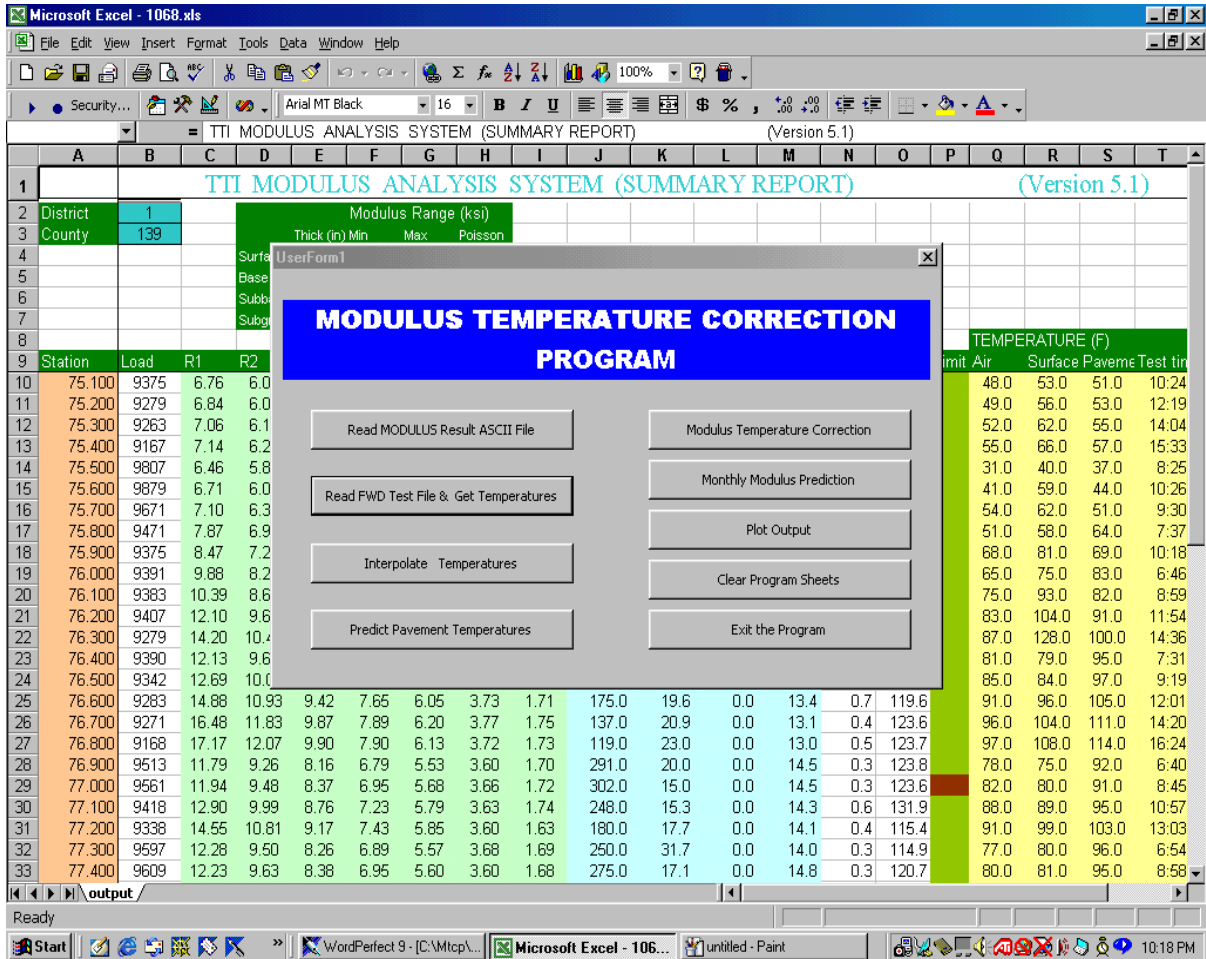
Microsoft Excel - 1068.xls

File Edit View Insert Format Tools Data Window Help

100%

Security... Arial MT Black 16 B I U $ % ,

= TTI MODULUS ANALYSIS SYSTEM (SUMMARY REPORT) (Version 5.1)

| | A | B | C | D | E | F | G | H | I | J | K | L | M | N | O | P | Q | R | S | T |
|---|---|---|---|---|---|---|---|---|---|---|---|---|---|---|---|---|---|---|---|---|
| 1 | | TTI MODULUS ANALYSIS SYSTEM (SUMMARY REPORT) | | | | | | | | | | | | | | | (Version 5.1) | | | |
| 2 | District | 1 | | | Modulus Range (ksi) | | | | | | | | | | | | | | | |
| 3 | County | 139 | | | Thick (in) Min | | Max | Poisson | | | | | | | | | | | | |
| 4 | | | | Surfa | | | | | | | | | | | | | | | | |
| 5 | | | | Base | | | | | | | | | | | | | | | | |
| 6 | | | | Subba | | | | | | | | | | | | | | | | |
| 7 | | | | Subgr | | | | | | | | | | | | | | | | |
| 8 | | | | | | | | | | | | | | | | | TEMPERATURE (F) | | | |
| 9 | Station | Load | R1 | R2 | | | | | | | | | | | | imit | Air | Surface | Paveme | Test tin |
| 10 | 75.100 | 9375 | 6.76 | 6.0 | | | | | | | | | | | | | 48.0 | 53.0 | 51.0 | 10:24 |
| 11 | 75.200 | 9279 | 6.84 | 6.0 | | | | | | | | | | | | | 49.0 | 56.0 | 53.0 | 12:19 |
| 12 | 75.300 | 9263 | 7.06 | 6.1 | | | | | | | | | | | | | 52.0 | 62.0 | 55.0 | 14:04 |
| 13 | 75.400 | 9167 | 7.14 | 6.2 | | | | | | | | | | | | | 55.0 | 66.0 | 57.0 | 15:33 |
| 14 | 75.500 | 9807 | 6.46 | 5.8 | | | | | | | | | | | | | 31.0 | 40.0 | 37.0 | 8:25 |
| 15 | 75.600 | 9879 | 6.71 | 6.0 | | | | | | | | | | | | | 41.0 | 59.0 | 44.0 | 10:26 |
| 16 | 75.700 | 9671 | 7.10 | 6.3 | | | | | | | | | | | | | 54.0 | 62.0 | 51.0 | 9:30 |
| 17 | 75.800 | 9471 | 7.87 | 6.9 | | | | | | | | | | | | | 51.0 | 58.0 | 64.0 | 7:37 |
| 18 | 75.900 | 9375 | 8.47 | 7.2 | | | | | | | | | | | | | 68.0 | 81.0 | 69.0 | 10:18 |
| 19 | 76.000 | 9391 | 9.88 | 8.2 | | | | | | | | | | | | | 65.0 | 75.0 | 83.0 | 6:46 |
| 20 | 76.100 | 9383 | 10.39 | 8.6 | | | | | | | | | | | | | 75.0 | 93.0 | 82.0 | 8:59 |
| 21 | 76.200 | 9407 | 12.10 | 9.6 | | | | | | | | | | | | | 83.0 | 104.0 | 91.0 | 11:54 |
| 22 | 76.300 | 9279 | 14.20 | 10.4 | | | | | | | | | | | | | 87.0 | 128.0 | 100.0 | 14:36 |
| 23 | 76.400 | 9390 | 12.13 | 9.6 | | | | | | | | | | | | | 81.0 | 79.0 | 95.0 | 7:31 |
| 24 | 76.500 | 9342 | 12.69 | 10.0 | | | | | | | | | | | | | 85.0 | 84.0 | 97.0 | 9:19 |
| 25 | 76.600 | 9283 | 14.88 | 10.93 | 9.42 | 7.65 | 6.05 | 3.73 | 1.71 | 175.0 | 19.6 | 0.0 | 13.4 | 0.7 | 119.6 | | 91.0 | 96.0 | 105.0 | 12:01 |
| 26 | 76.700 | 9271 | 16.48 | 11.83 | 9.87 | 7.89 | 6.20 | 3.77 | 1.75 | 137.0 | 20.9 | 0.0 | 13.1 | 0.4 | 123.6 | | 96.0 | 104.0 | 111.0 | 14:20 |
| 27 | 76.800 | 9168 | 17.17 | 12.07 | 9.90 | 7.90 | 6.13 | 3.72 | 1.73 | 119.0 | 23.0 | 0.0 | 13.0 | 0.5 | 123.7 | | 97.0 | 108.0 | 114.0 | 16:24 |
| 28 | 76.900 | 9513 | 11.79 | 9.26 | 8.16 | 6.79 | 5.53 | 3.60 | 1.70 | 291.0 | 20.0 | 0.0 | 14.5 | 0.3 | 123.8 | | 78.0 | 75.0 | 92.0 | 6:40 |
| 29 | 77.000 | 9561 | 11.94 | 9.48 | 8.37 | 6.95 | 5.68 | 3.66 | 1.72 | 302.0 | 15.0 | 0.0 | 14.5 | 0.3 | 123.6 | | 82.0 | 80.0 | 91.0 | 8:45 |
| 30 | 77.100 | 9418 | 12.90 | 9.99 | 8.76 | 7.23 | 5.79 | 3.63 | 1.74 | 248.0 | 15.3 | 0.0 | 14.3 | 0.6 | 131.9 | | 88.0 | 89.0 | 95.0 | 10:57 |
| 31 | 77.200 | 9338 | 14.55 | 10.81 | 9.17 | 7.43 | 5.85 | 3.60 | 1.63 | 180.0 | 17.7 | 0.0 | 14.1 | 0.4 | 115.4 | | 91.0 | 99.0 | 103.0 | 13:03 |
| 32 | 77.300 | 9597 | 12.28 | 9.50 | 8.26 | 6.89 | 5.57 | 3.68 | 1.69 | 250.0 | 31.7 | 0.0 | 14.0 | 0.3 | 114.9 | | 77.0 | 80.0 | 96.0 | 6:54 |
| 33 | 77.400 | 9609 | 12.23 | 9.63 | 8.38 | 6.95 | 5.60 | 3.60 | 1.68 | 275.0 | 17.1 | 0.0 | 14.8 | 0.3 | 120.7 | | 80.0 | 81.0 | 95.0 | 8:58 |

UserForm1

MODULUS TEMPERATURE CORRECTION PROGRAM

Read MODULUS Result ASCII File
Modulus Temperature Correction
Read FWD Test File & Get Temperatures
Monthly Modulus Prediction
Plot Output
Interpolate Temperatures
Clear Program Sheets
Predict Pavement Temperatures
Exit the Program

output

Ready

Start WordPerfect 9 - [C:\Mtcp\... Microsoft Excel - 106... untitled - Paint 10:18 PM